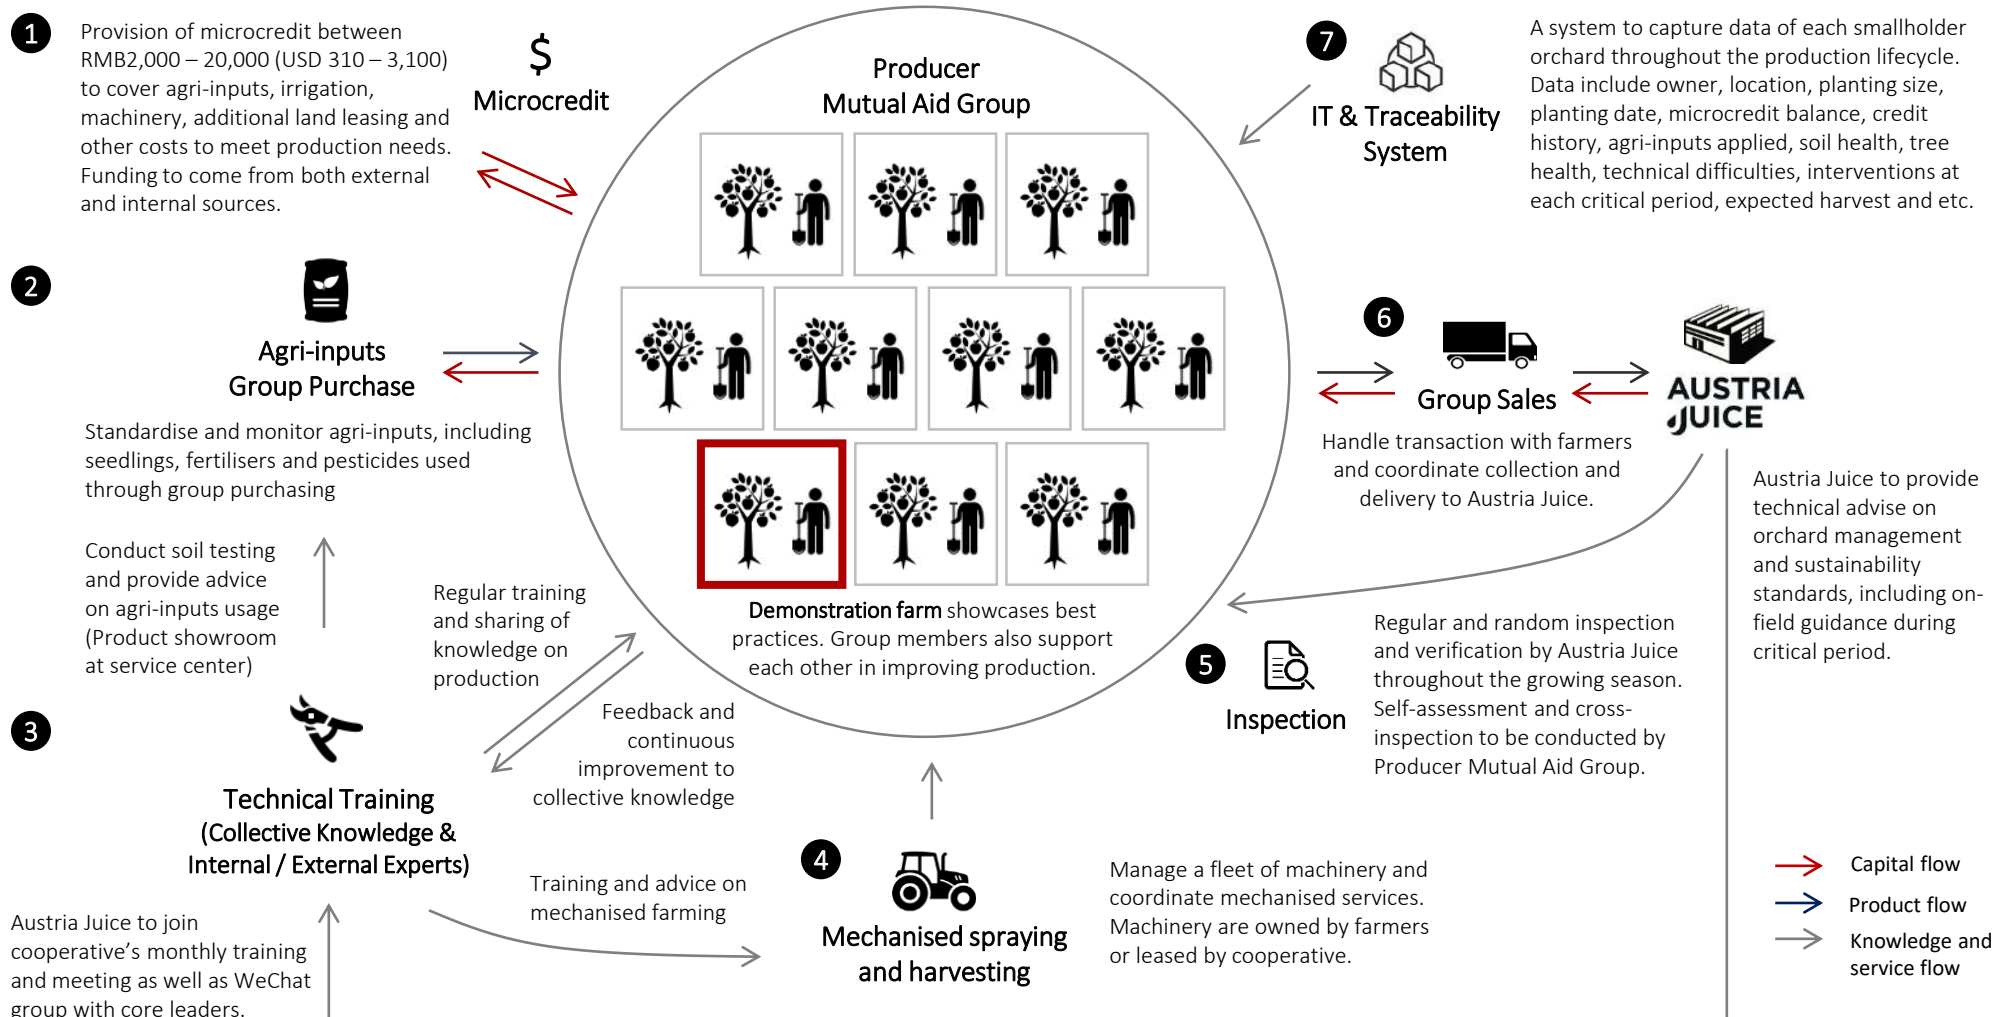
1

Provision of microcredit between RMB2,000 – 20,000 (USD 310 – 3,100) to cover agri-inputs, irrigation, machinery, additional land leasing and other costs to meet production needs. Funding to come from both external and internal sources.

$
Microcredit

Producer
Mutual Aid Group

7

IT & Traceability System

A system to capture data of each smallholder orchard throughout the production lifecycle. Data include owner, location, planting size, planting date, microcredit balance, credit history, agri-inputs applied, soil health, tree health, technical difficulties, interventions at each critical period, expected harvest and etc.

2

Agri-inputs
Group Purchase

Standardise and monitor agri-inputs, including seedlings, fertilisers and pesticides used through group purchasing

6

Group Sales

AUSTRIA JUICE

Handle transaction with farmers and coordinate collection and delivery to Austria Juice.

Austria Juice to provide technical advise on orchard management and sustainability standards, including on-field guidance during critical period.

Conduct soil testing and provide advice on agri-inputs usage (Product showroom at service center)

Regular training and sharing of knowledge on production

Demonstration farm showcases best practices. Group members also support each other in improving production.

5

Inspection

Regular and random inspection and verification by Austria Juice throughout the growing season. Self-assessment and cross-inspection to be conducted by Producer Mutual Aid Group.

3

Feedback and continuous improvement to collective knowledge

Technical Training
(Collective Knowledge &
Internal / External Experts)

Training and advice on mechanised farming

4

Mechanised spraying and harvesting

Manage a fleet of machinery and coordinate mechanised services. Machinery are owned by farmers or leased by cooperative.

Austria Juice to join cooperative's monthly training and meeting as well as WeChat group with core leaders.

Capital flow
Product flow
Knowledge and service flow